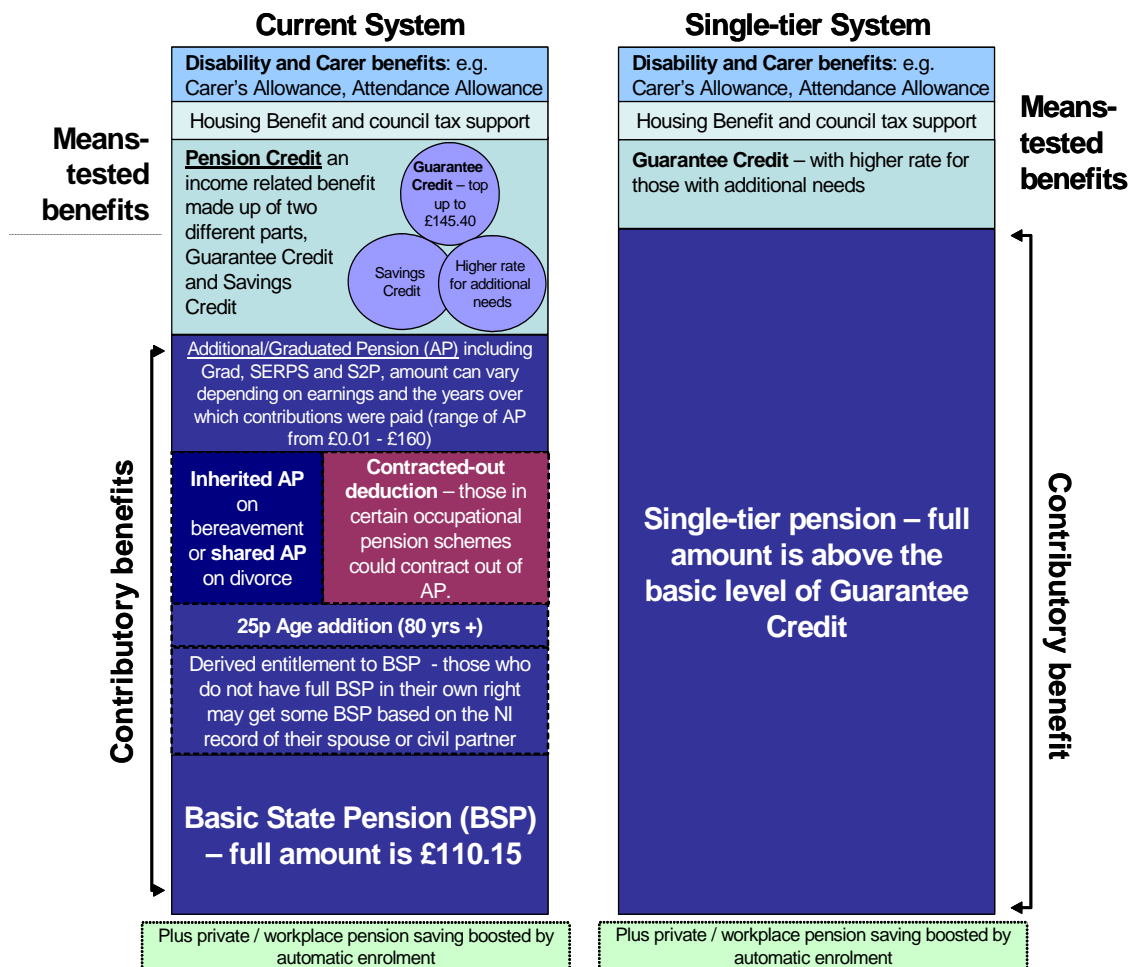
Current System

Means-tested benefits

Disability and Carer benefits: e.g. Carer's Allowance, Attendance Allowance

Housing Benefit and council tax support

Pension Credit an income related benefit made up of two different parts, Guarantee Credit and Savings Credit

Guarantee Credit – top up to £145.40

Savings Credit

Higher rate for additional needs

Contributory benefits

Additional/Graduated Pension (AP) including Grad, SERPS and S2P, amount can vary depending on earnings and the years over which contributions were paid (range of AP from £0.01 - £160)

Inherited AP on bereavement or shared AP on divorce

Contracted-out deduction – those in certain occupational pension schemes could contract out of AP.

25p Age addition (80 yrs +)

Derived entitlement to BSP - those who do not have full BSP in their own right may get some BSP based on the NI record of their spouse or civil partner

Basic State Pension (BSP) – full amount is £110.15

Plus private / workplace pension saving boosted by automatic enrolment

Single-tier System

Disability and Carer benefits: e.g. Carer's Allowance, Attendance Allowance

Housing Benefit and council tax support

Guarantee Credit – with higher rate for those with additional needs

Means-tested benefits

Single-tier pension – full amount is above the basic level of Guarantee Credit

Contributory benefit

Plus private / workplace pension saving boosted by automatic enrolment